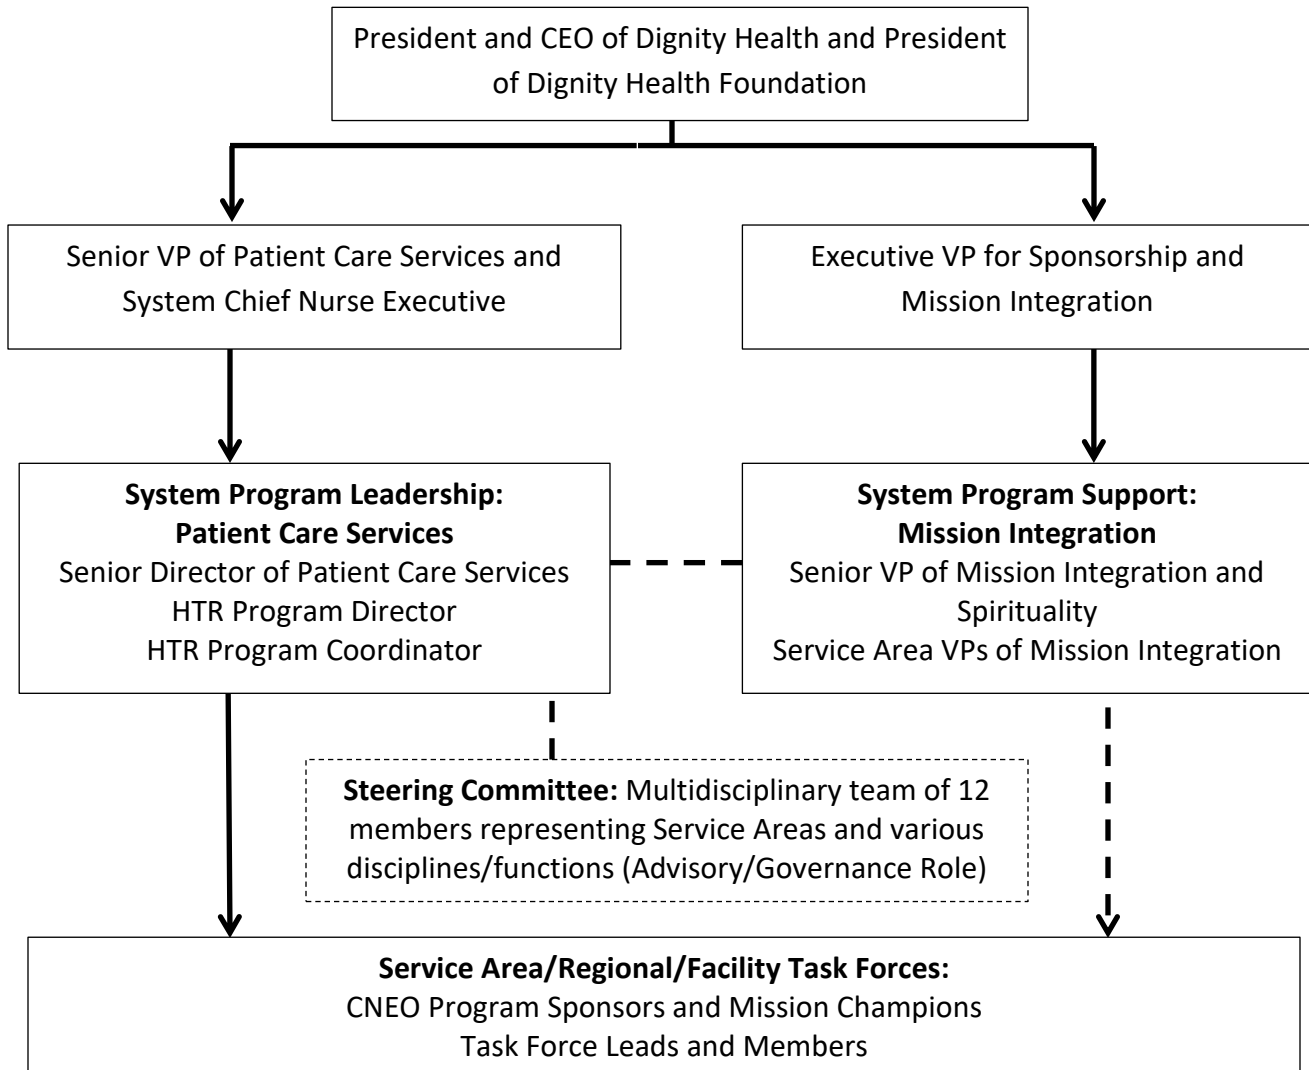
President and CEO of Dignity Health and President of Dignity Health Foundation

Senior VP of Patient Care Services and System Chief Nurse Executive

Executive VP for Sponsorship and Mission Integration

**System Program Leadership: Patient Care Services**
Senior Director of Patient Care Services
HTR Program Director
HTR Program Coordinator

**System Program Support: Mission Integration**
Senior VP of Mission Integration and Spirituality
Service Area VPs of Mission Integration

**Steering Committee:** Multidisciplinary team of 12 members representing Service Areas and various disciplines/functions (Advisory/Governance Role)

**Service Area/Regional/Facility Task Forces:**
CNEO Program Sponsors and Mission Champions
Task Force Leads and Members